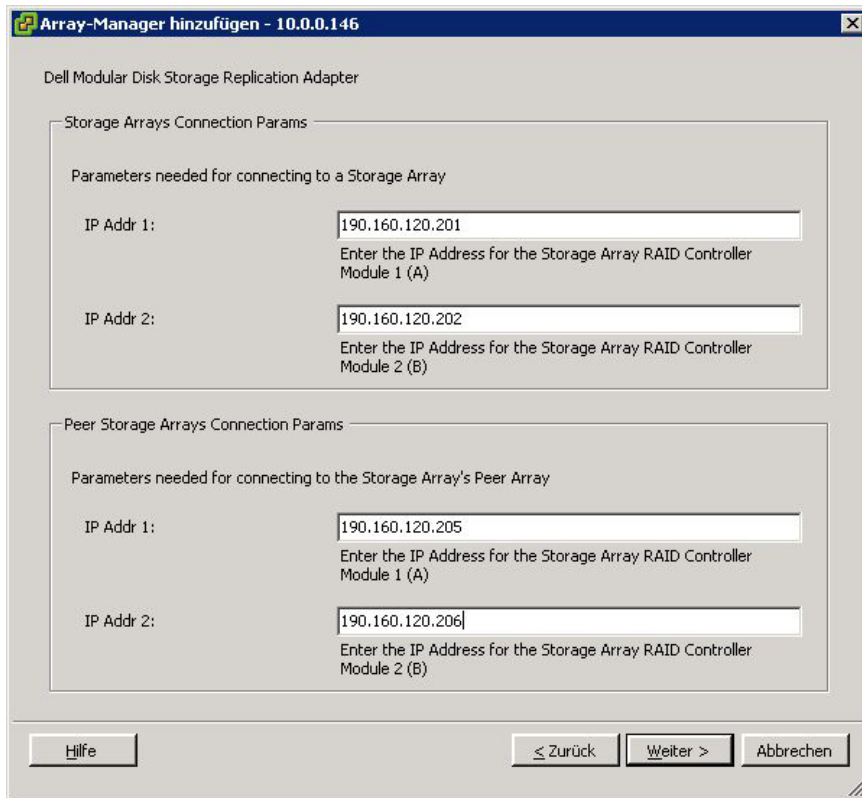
Array-Manager hinzufügen - 10.0.0.146

Dell Modular Disk Storage Replication Adapter

Storage Arrays Connection Params

Parameters needed for connecting to a Storage Array

IP Addr 1:
190.160.120.201
Enter the IP Address for the Storage Array RAID Controller Module 1 (A)

IP Addr 2:
190.160.120.202
Enter the IP Address for the Storage Array RAID Controller Module 2 (B)

Peer Storage Arrays Connection Params

Parameters needed for connecting to the Storage Array's Peer Array

IP Addr 1:
190.160.120.205
Enter the IP Address for the Storage Array RAID Controller Module 1 (A)

IP Addr 2:
190.160.120.206
Enter the IP Address for the Storage Array RAID Controller Module 2 (B)

Hilfe
< Zurück
Weiter >
Abbrechen